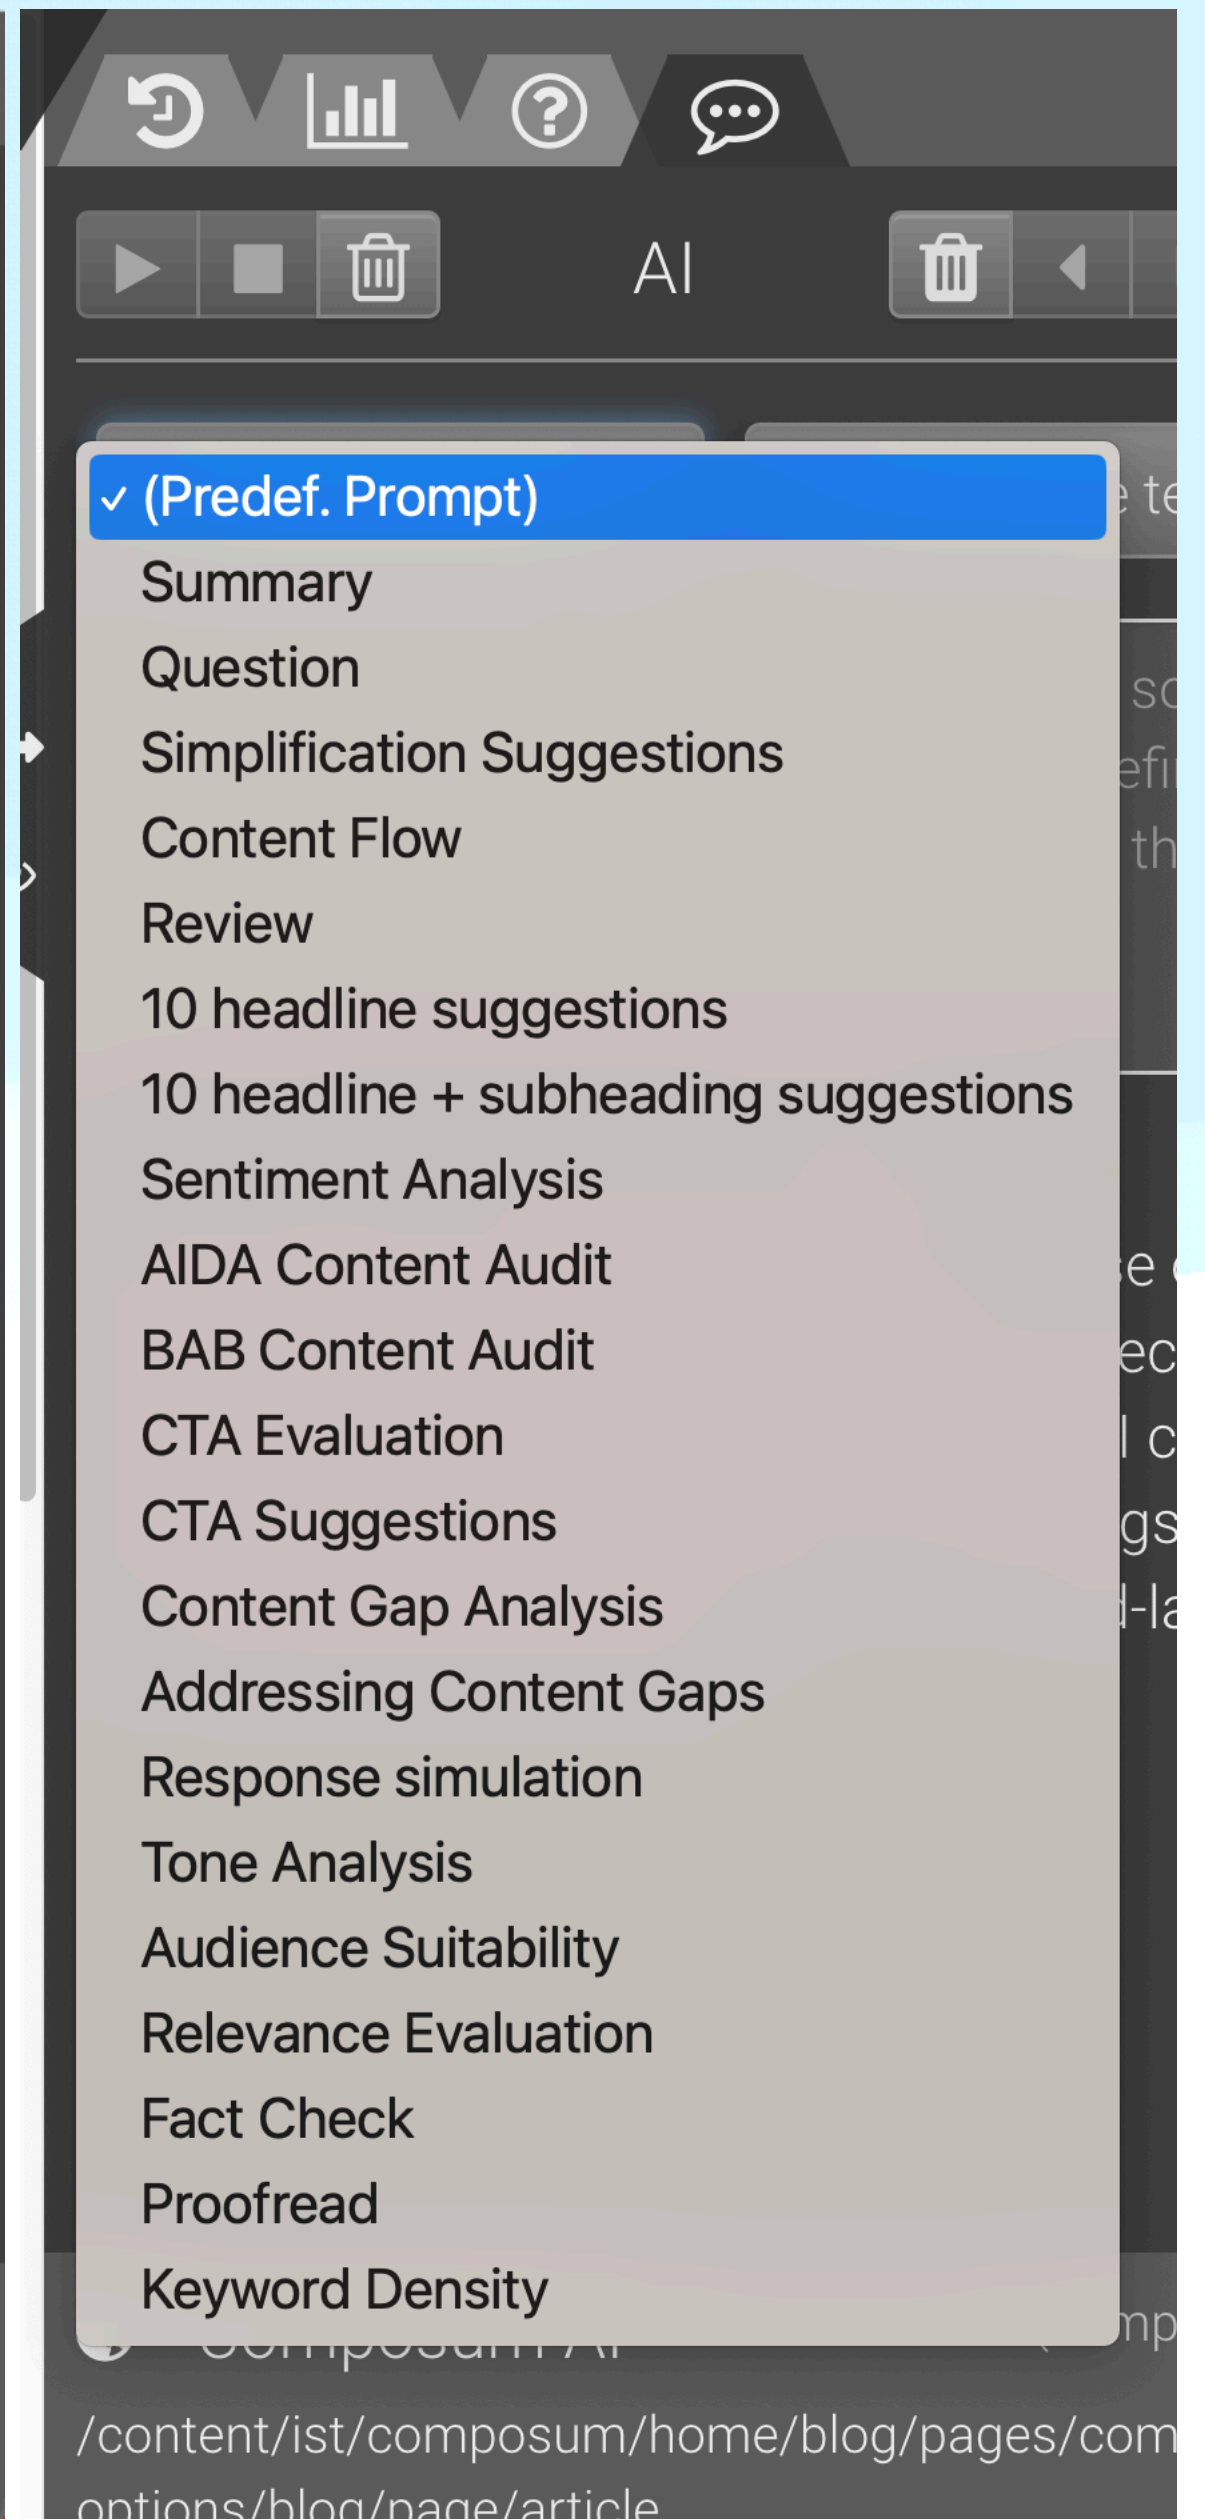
AI

✓ (Predef. Prompt)
Summary
Question
Simplification Suggestions
Content Flow
Review
10 headline suggestions
10 headline + subheading suggestions
Sentiment Analysis
AIDA Content Audit
BAB Content Audit
CTA Evaluation
CTA Suggestions
Content Gap Analysis
Addressing Content Gaps
Response simulation
Tone Analysis
Audience Suitability
Relevance Evaluation
Fact Check
Proofread
Keyword Density

/content/ist/composum/home/blog/pages/com
options/blog/page/article